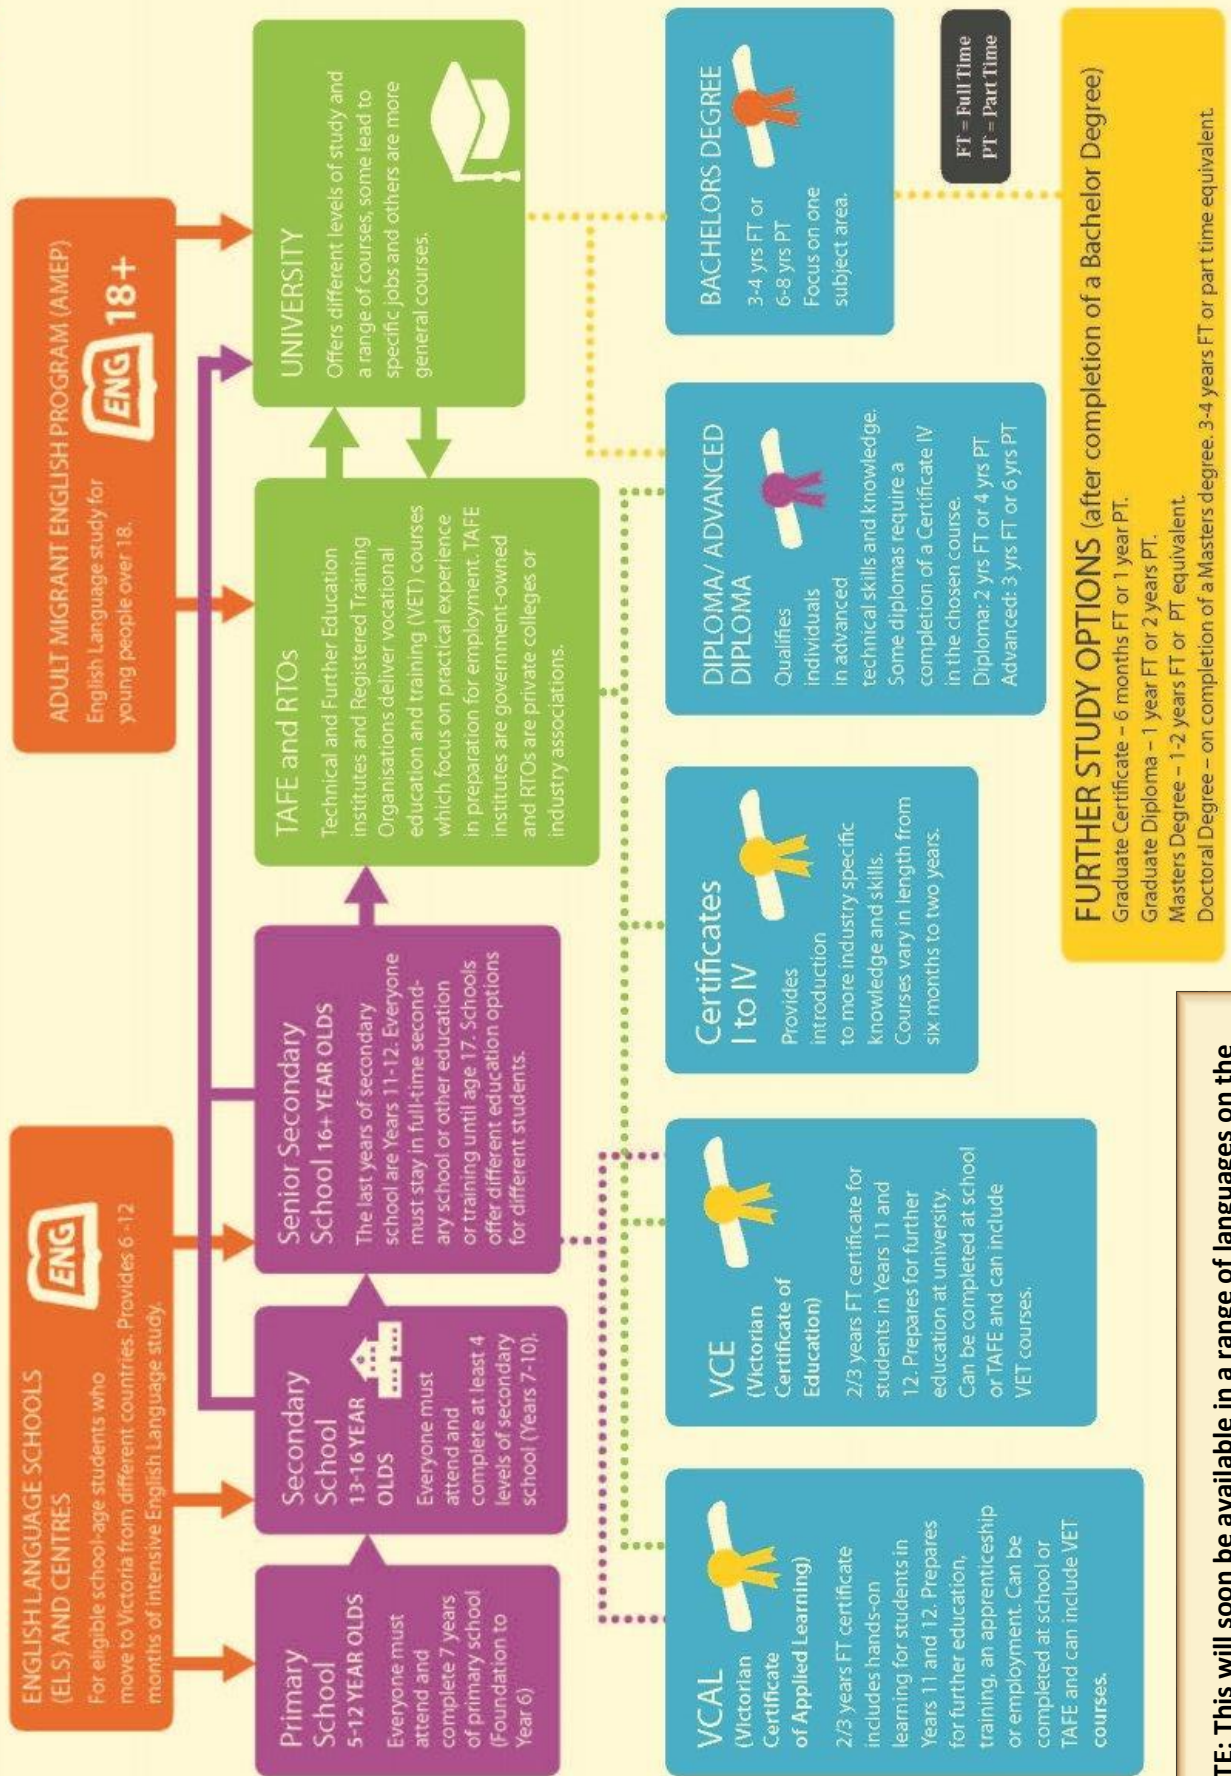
ENGLISH LANGUAGE SCHOOLS (ELS) AND CENTRES
For eligible school-age students who move to Victoria from different countries. Provides 6-12 months of intensive English Language study.

ENG

ADULT MIGRANT ENGLISH PROGRAM (AMEP)
English Language study for young people over 18.

ENG 18+

Primary School
5-12 YEAR OLDS
Everyone must attend and complete 7 years of primary school (Foundation to Year 6)

Secondary School
13-16 YEAR OLDS
Everyone must attend and complete at least 4 levels of secondary school (Years 7-10).

Senior Secondary School 16+ YEAR OLDS
The last years of secondary school are Years 11-12. Everyone must stay in full-time secondary school or other education or training until age 17. Schools offer different education options for different students.

TAFE and RTOs
Technical and Further Education institutes and Registered Training Organisations deliver vocational education and training (VET) courses which focus on practical experience in preparation for employment. TAFE institutes are government-owned and RTOs are private colleges or industry associations.

UNIVERSITY
Offers different levels of study and a range of courses, some lead to specific jobs and others are more general courses.

VCAL
(Victorian Certificate of Applied Learning)
2/3 years FT certificate includes hands-on learning for students in Years 11 and 12. Prepares for further education, training, an apprenticeship or employment. Can be completed at school or TAFE and can include VET courses.

VCE
(Victorian Certificate of Education)
2/3 years FT certificate for students in Years 11 and 12. Prepares for further education at university. Can be completed at school or TAFE and can include VET courses.

Certificates I to IV
Provides introduction to more industry specific knowledge and skills. Courses vary in length from six months to two years.

DIPLOMA/ ADVANCED DIPLOMA
Qualifies individuals in advanced technical skills and knowledge. Some diplomas require a completion of a Certificate IV in the chosen course.
Diploma: 2 yrs FT or 4 yrs PT
Advanced: 3 yrs FT or 6 yrs PT

BACHELORS DEGREE
3-4 yrs FT or 6-8 yrs PT
Focus on one subject area.

FT = Full Time
PT = Part Time

FURTHER STUDY OPTIONS (after completion of a Bachelor Degree)
Graduate Certificate – 6 months FT or 1 year PT.
Graduate Diploma – 1 year FT or 2 years PT.
Masters Degree – 1-2 years FT or PT equivalent.
Doctoral Degree – on completion of a Masters degree. 3-4 years FT or part time equivalent.

TE: This will soon be available in a range of languages on the